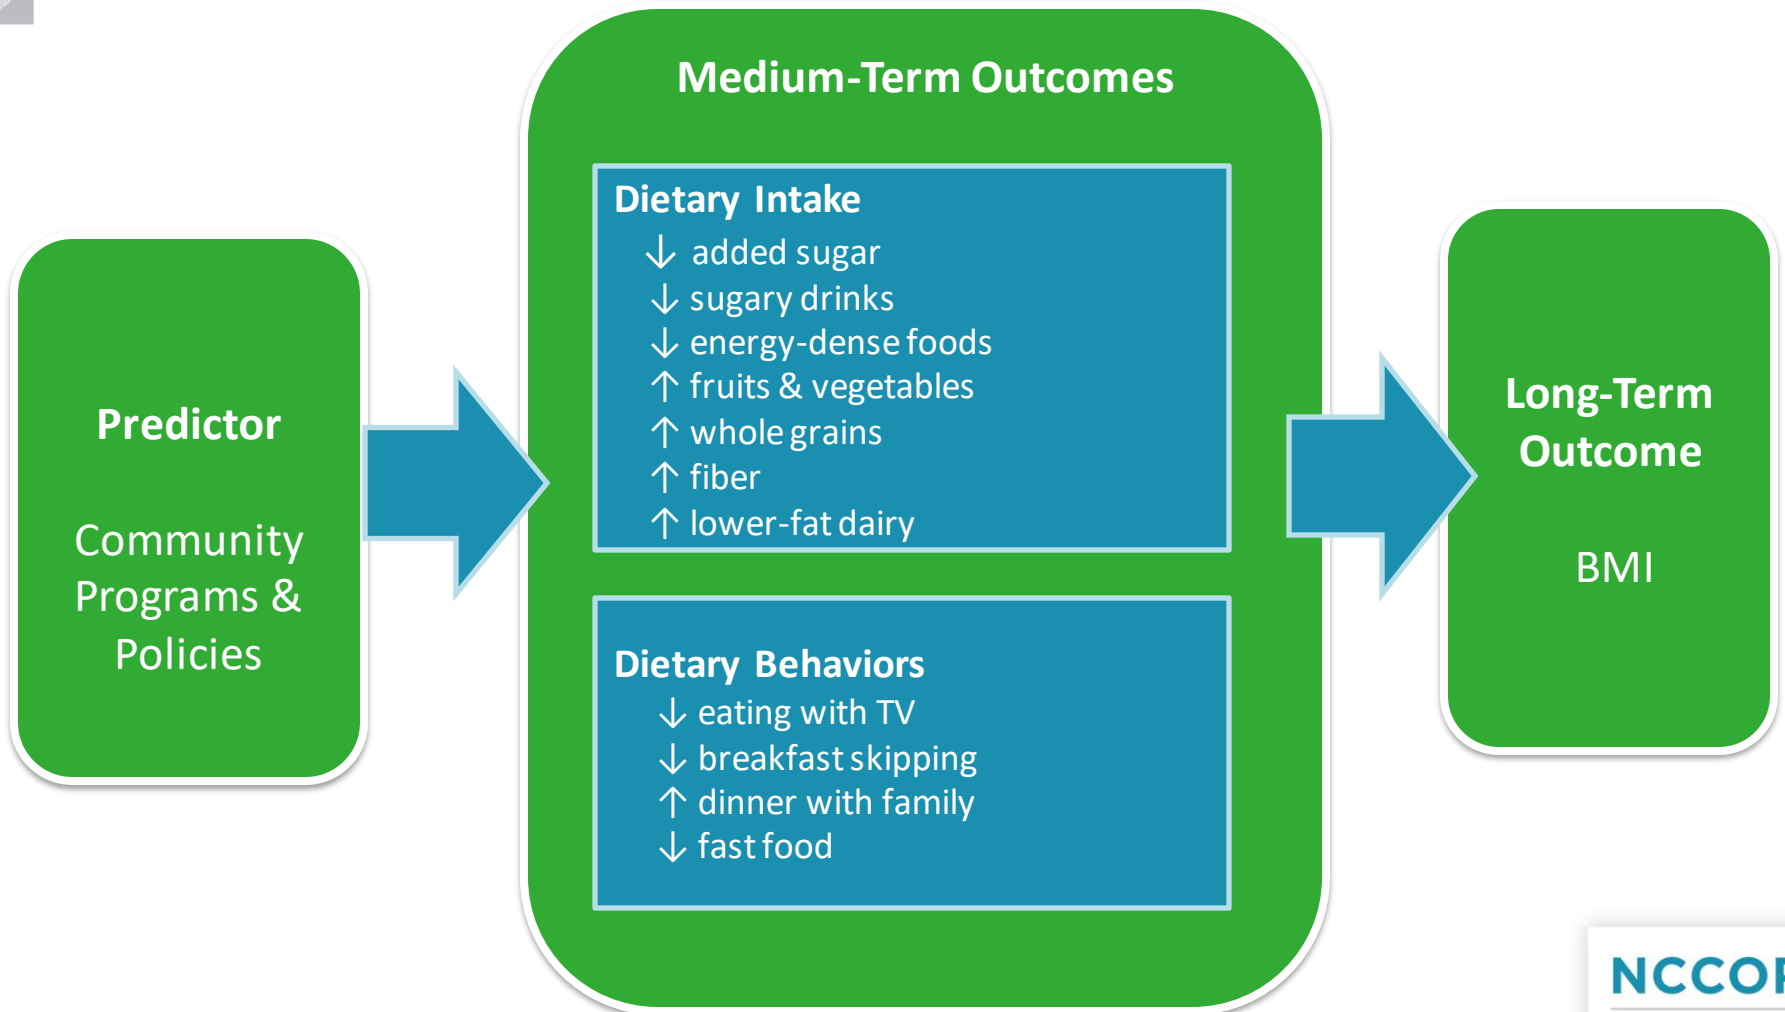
Predictor

Community Programs & Policies

Medium-Term Outcomes

Dietary Intake
↓ added sugar
↓ sugary drinks
↓ energy-dense foods
↑ fruits & vegetables
↑ whole grains
↑ fiber
↑ lower-fat dairy

Dietary Behaviors
↓ eating with TV
↓ breakfast skipping
↑ dinner with family
↓ fast food

Long-Term Outcome

BMI

NCCO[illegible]